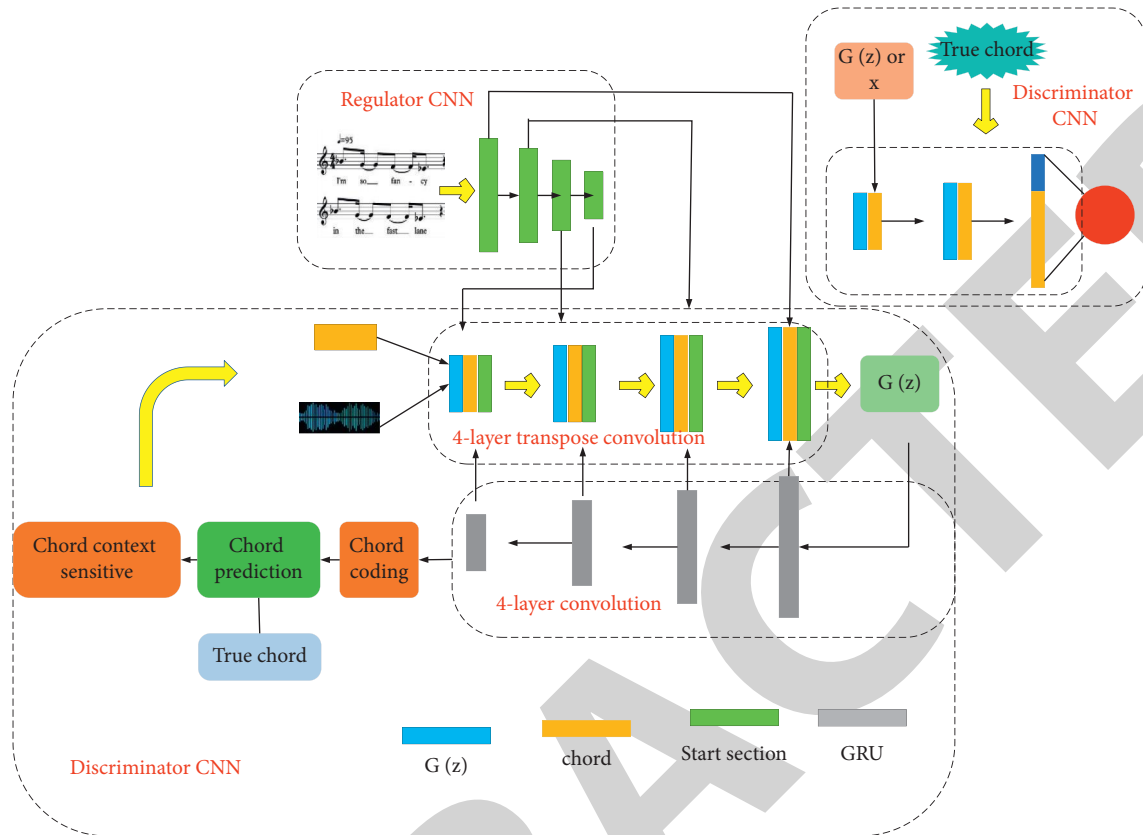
Regulator CNN

♩=95

I'm so fan - cy

in the fast lane

G (z) or x

True chord

Discriminator CNN

G (z)

4-layer transpose convolution

Chord context sensitive

Chord prediction

Chord coding

4-layer convolution

True chord

Discriminator CNN

G (z)

chord

Start section

GRU